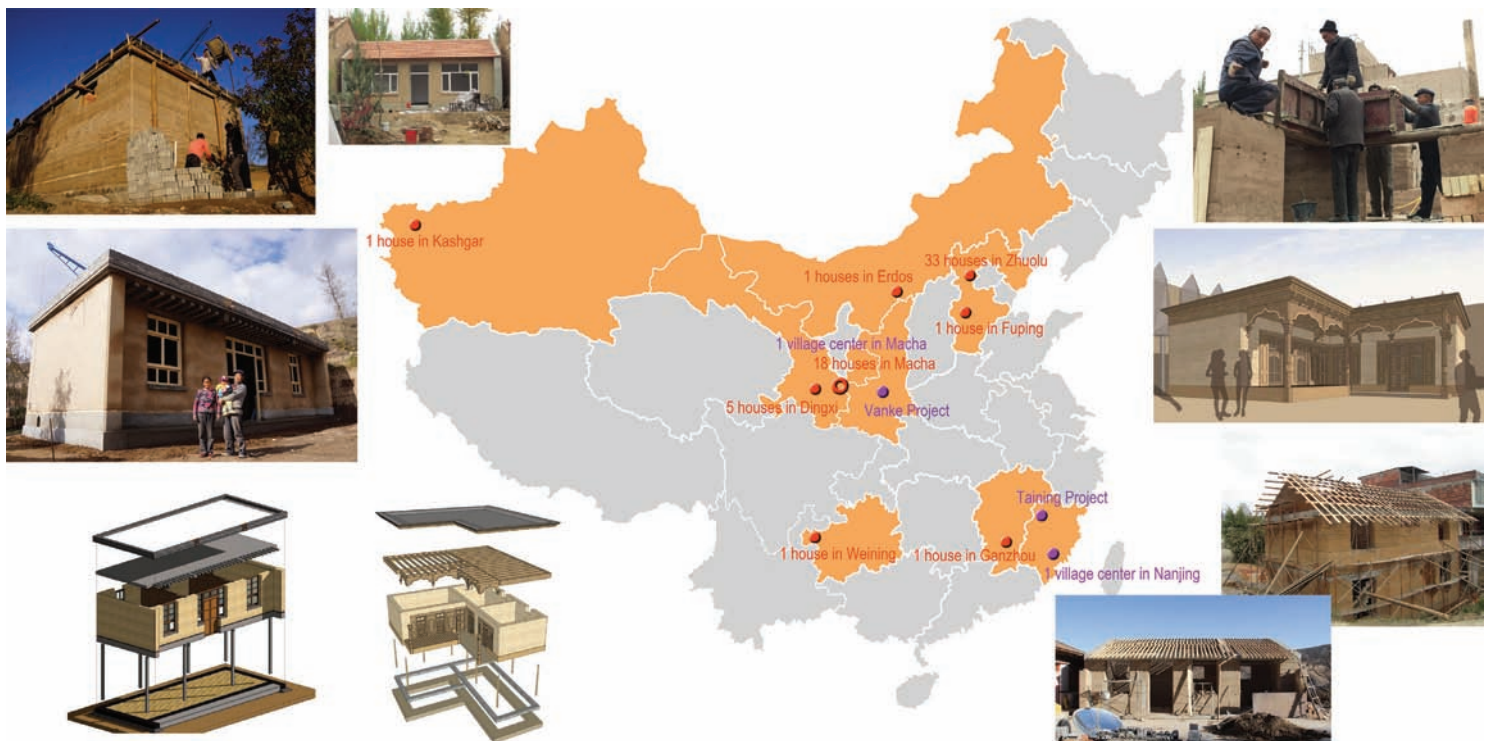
1 house in Kashgar

1 houses in Erdos

33 houses in Zhuolu

1 house in Fuping

1 village center in Macha

18 houses in Macha

5 houses in Dingxi

Vanke Project

Taining Project

1 house in Weining

1 house in Genzhou

1 village center in Nanjing